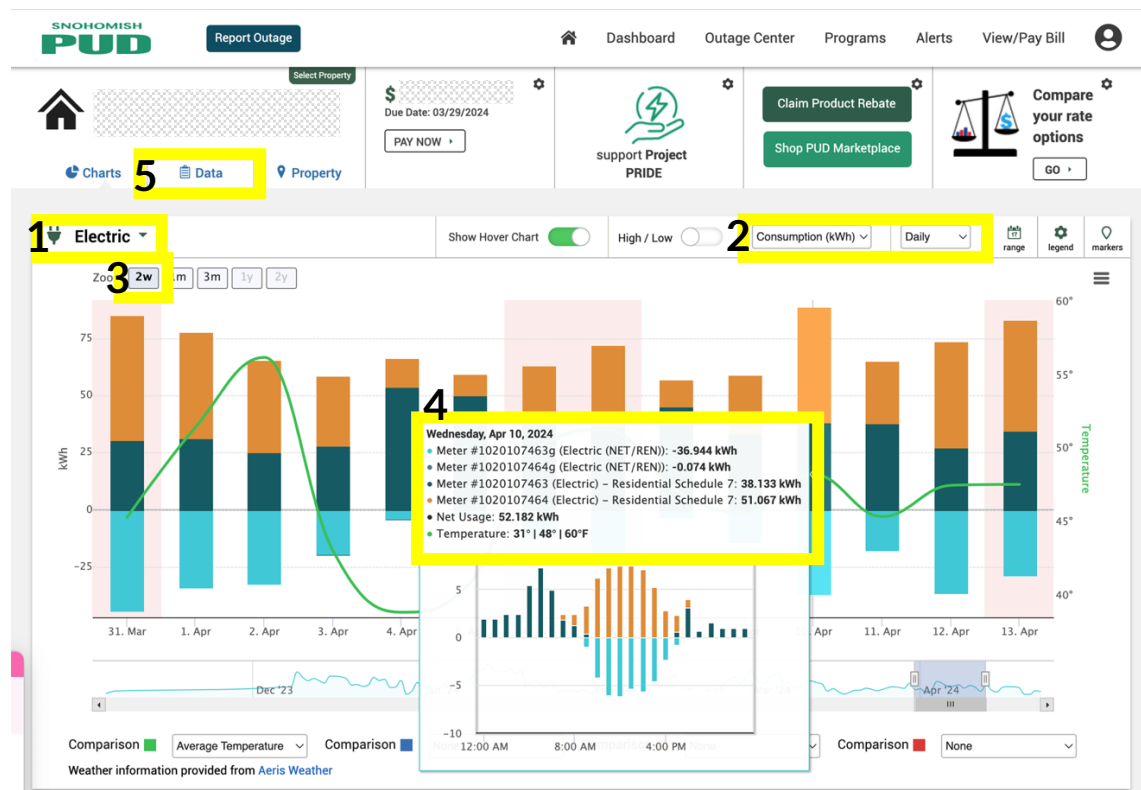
SNOHOMISH PUD

Report Outage

Dashboard Outage Center Programs Alerts View/Pay Bill

Select Property

$ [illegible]
Due Date: 03/29/2024
PAY NOW ›

support Project PRIDE

Claim Product Rebate
Shop PUD Marketplace

Compare your rate options
GO ›

Charts
5 Data
Property

1 Electric
Show Hover Chart
High / Low
2 Consumption (kWh) Daily
range legend markers

Zoom 3 2w 1m 3m 1y 2y

75
50
25
0
−25
kWh

60°
55°
50°
45°
40°
Temperature

4
Wednesday, Apr 10, 2024
Meter #1020107463g (Electric (NET/REN)): -36.944 kWh
Meter #1020107464g (Electric (NET/REN)): -0.074 kWh
Meter #1020107463 (Electric) – Residential Schedule 7: 38.133 kWh
Meter #1020107464 (Electric) – Residential Schedule 7: 51.067 kWh
Net Usage: 52.182 kWh
Temperature: 31° | 48° | 60°F

5
0
−5
−10
12:00 AM 8:00 AM 4:00 PM

31. Mar 1. Apr 2. Apr 3. Apr 4. Apr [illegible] Apr 11. Apr 12. Apr 13. Apr

Dec '23 Jan '24 Mar '24 Apr '24

Comparison Average Temperature Comparison None Comparison None Comparison None

Weather information provided from Aeris Weather